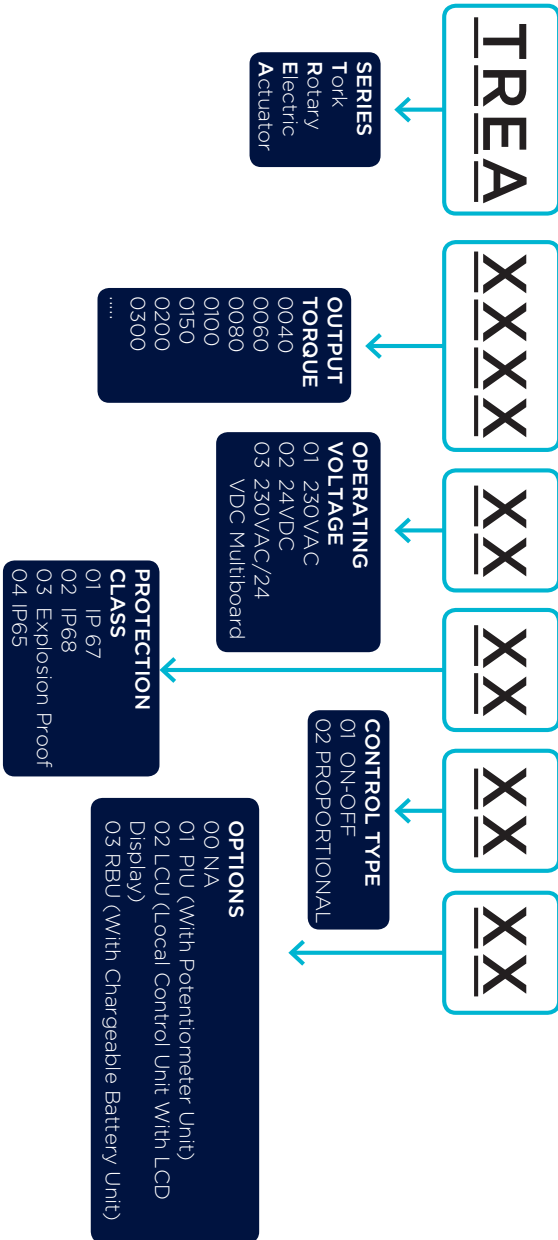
TREA

SERIES
Tork
Rotary
Electric
Actuator

XXXX

OUTPUT TORQUE
0040
0060
0080
0100
0150
0200
0300
.....

XX

OPERATING VOLTAGE
01 230VAC
02 24VDC
03 230VAC/24 VDC Multiboard

XX

PROTECTION CLASS
01 IP 67
02 IP68
03 Explosion Proof
04 IP65

XX

CONTROL TYPE
01 ON-OFF
02 PROPORTIONAL

XX

OPTIONS
00 NA
01 PIU (With Potentiometer Unit)
02 LCU (Local Control Unit With LCD Display)
03 RBU (With Chargeable Battery Unit)